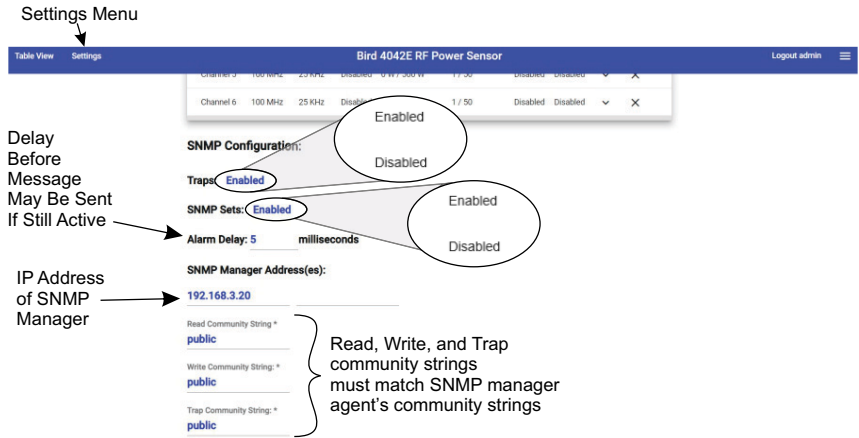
Settings Menu

Table View Settings Bird 4042E RF Power Sensor Logout admin

Channel 5 100 MHz 25 KHz Disabled 0 W / 500 W 1 / 50 Disabled Disabled

Channel 6 100 MHz 25 KHz Disabled 1 / 50 Disabled Disabled

Enabled

Disabled

SNMP Configuration:

Traps: Enabled

Enabled

SNMP Sets: Enabled

Disabled

Delay Before Message May Be Sent If Still Active

Alarm Delay: 5 milliseconds

SNMP Manager Address(es):

IP Address of SNMP Manager

192.168.3.20

Read Community String *
public

Write Community String: *
public

Trap Community String: *
public

Read, Write, and Trap community strings must match SNMP manager agent's community strings